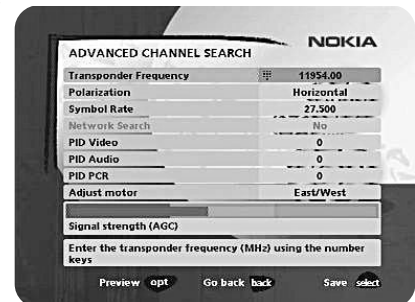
ADVANCED CHANNEL SEARCH

NOKIA

| Transponder Frequency | 11954.00 |
|---|---|
| Polarization | Horizontal |
| Symbol Rate | 27.500 |
| Network Search | No |
| PID Video | 0 |
| PID Audio | 0 |
| PID PCR | 0 |
| Adjust motor | East/West |

Signal strength (AGC)

Enter the transponder frequency (MHz) using the number keys

Preview opt Go back back Save select